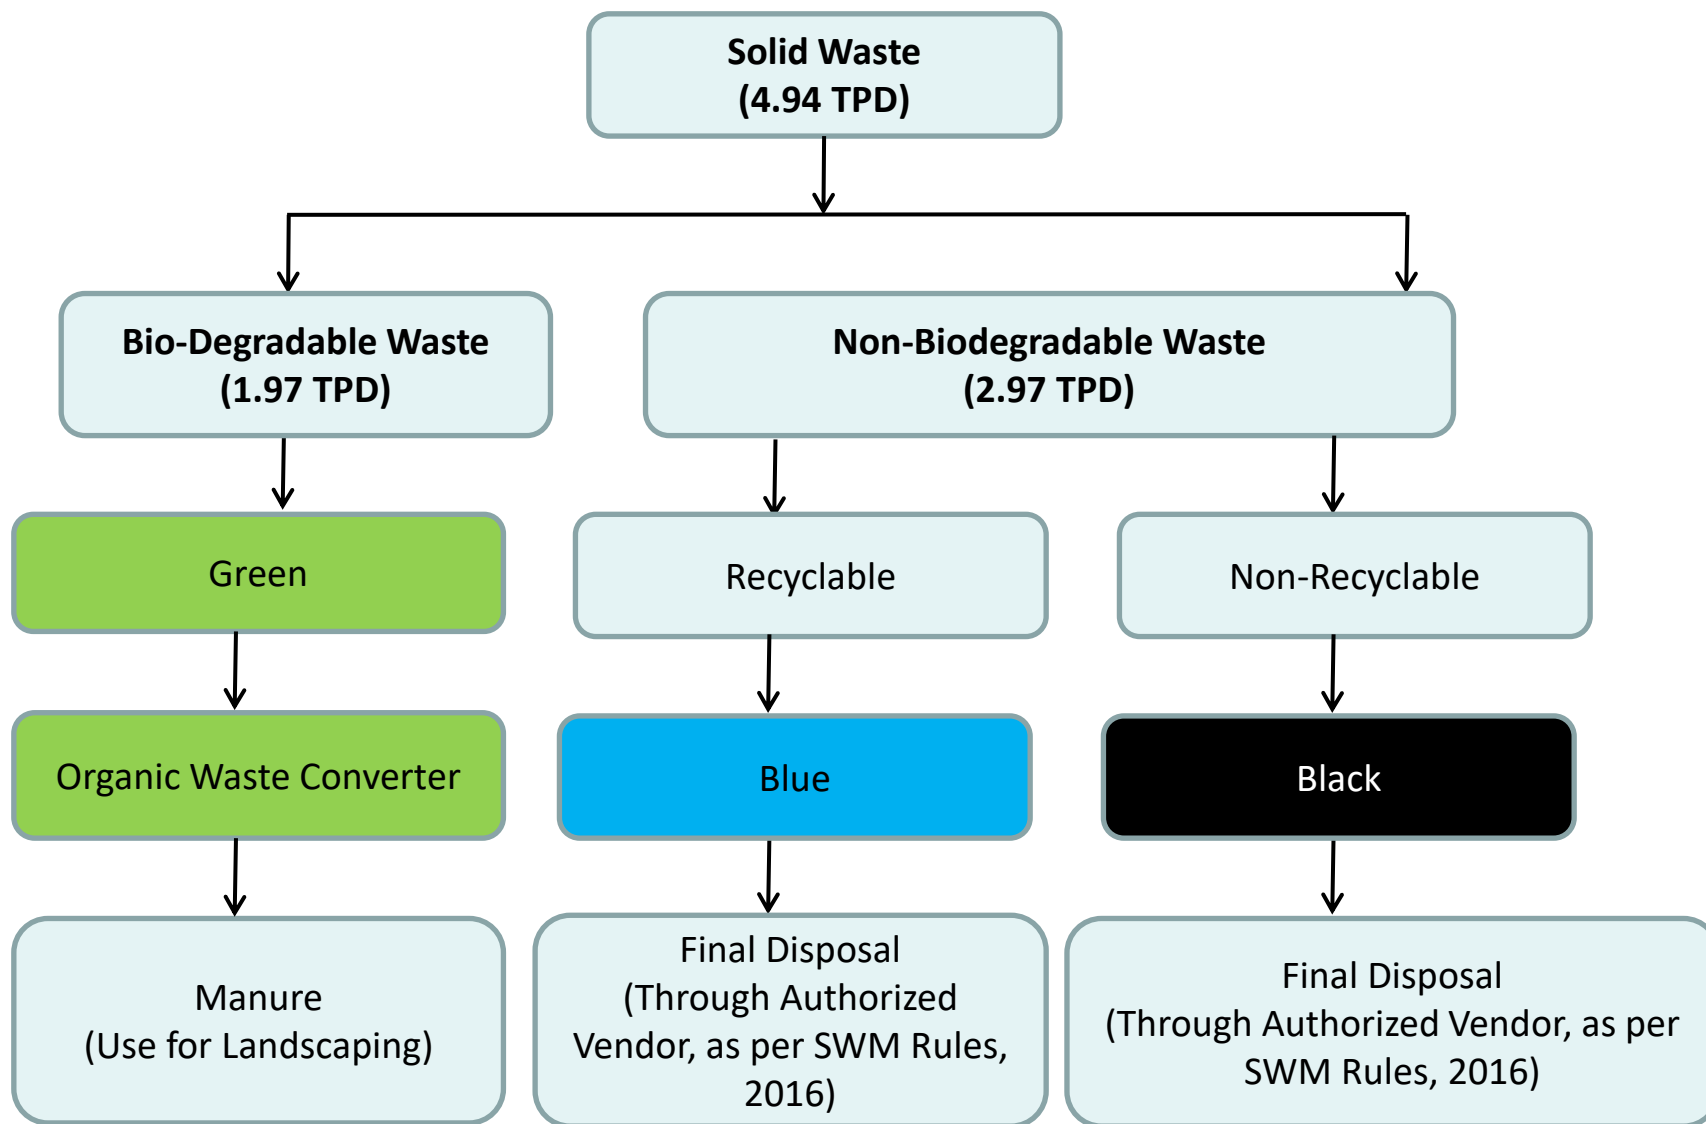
Solid Waste
(4.94 TPD)

Bio-Degradable Waste
(1.97 TPD)

Non-Biodegradable Waste
(2.97 TPD)

Green

Recyclable

Non-Recyclable

Organic Waste Converter

Blue

Black

Manure
(Use for Landscaping)

Final Disposal
(Through Authorized Vendor, as per SWM Rules, 2016)

Final Disposal
(Through Authorized Vendor, as per SWM Rules, 2016)